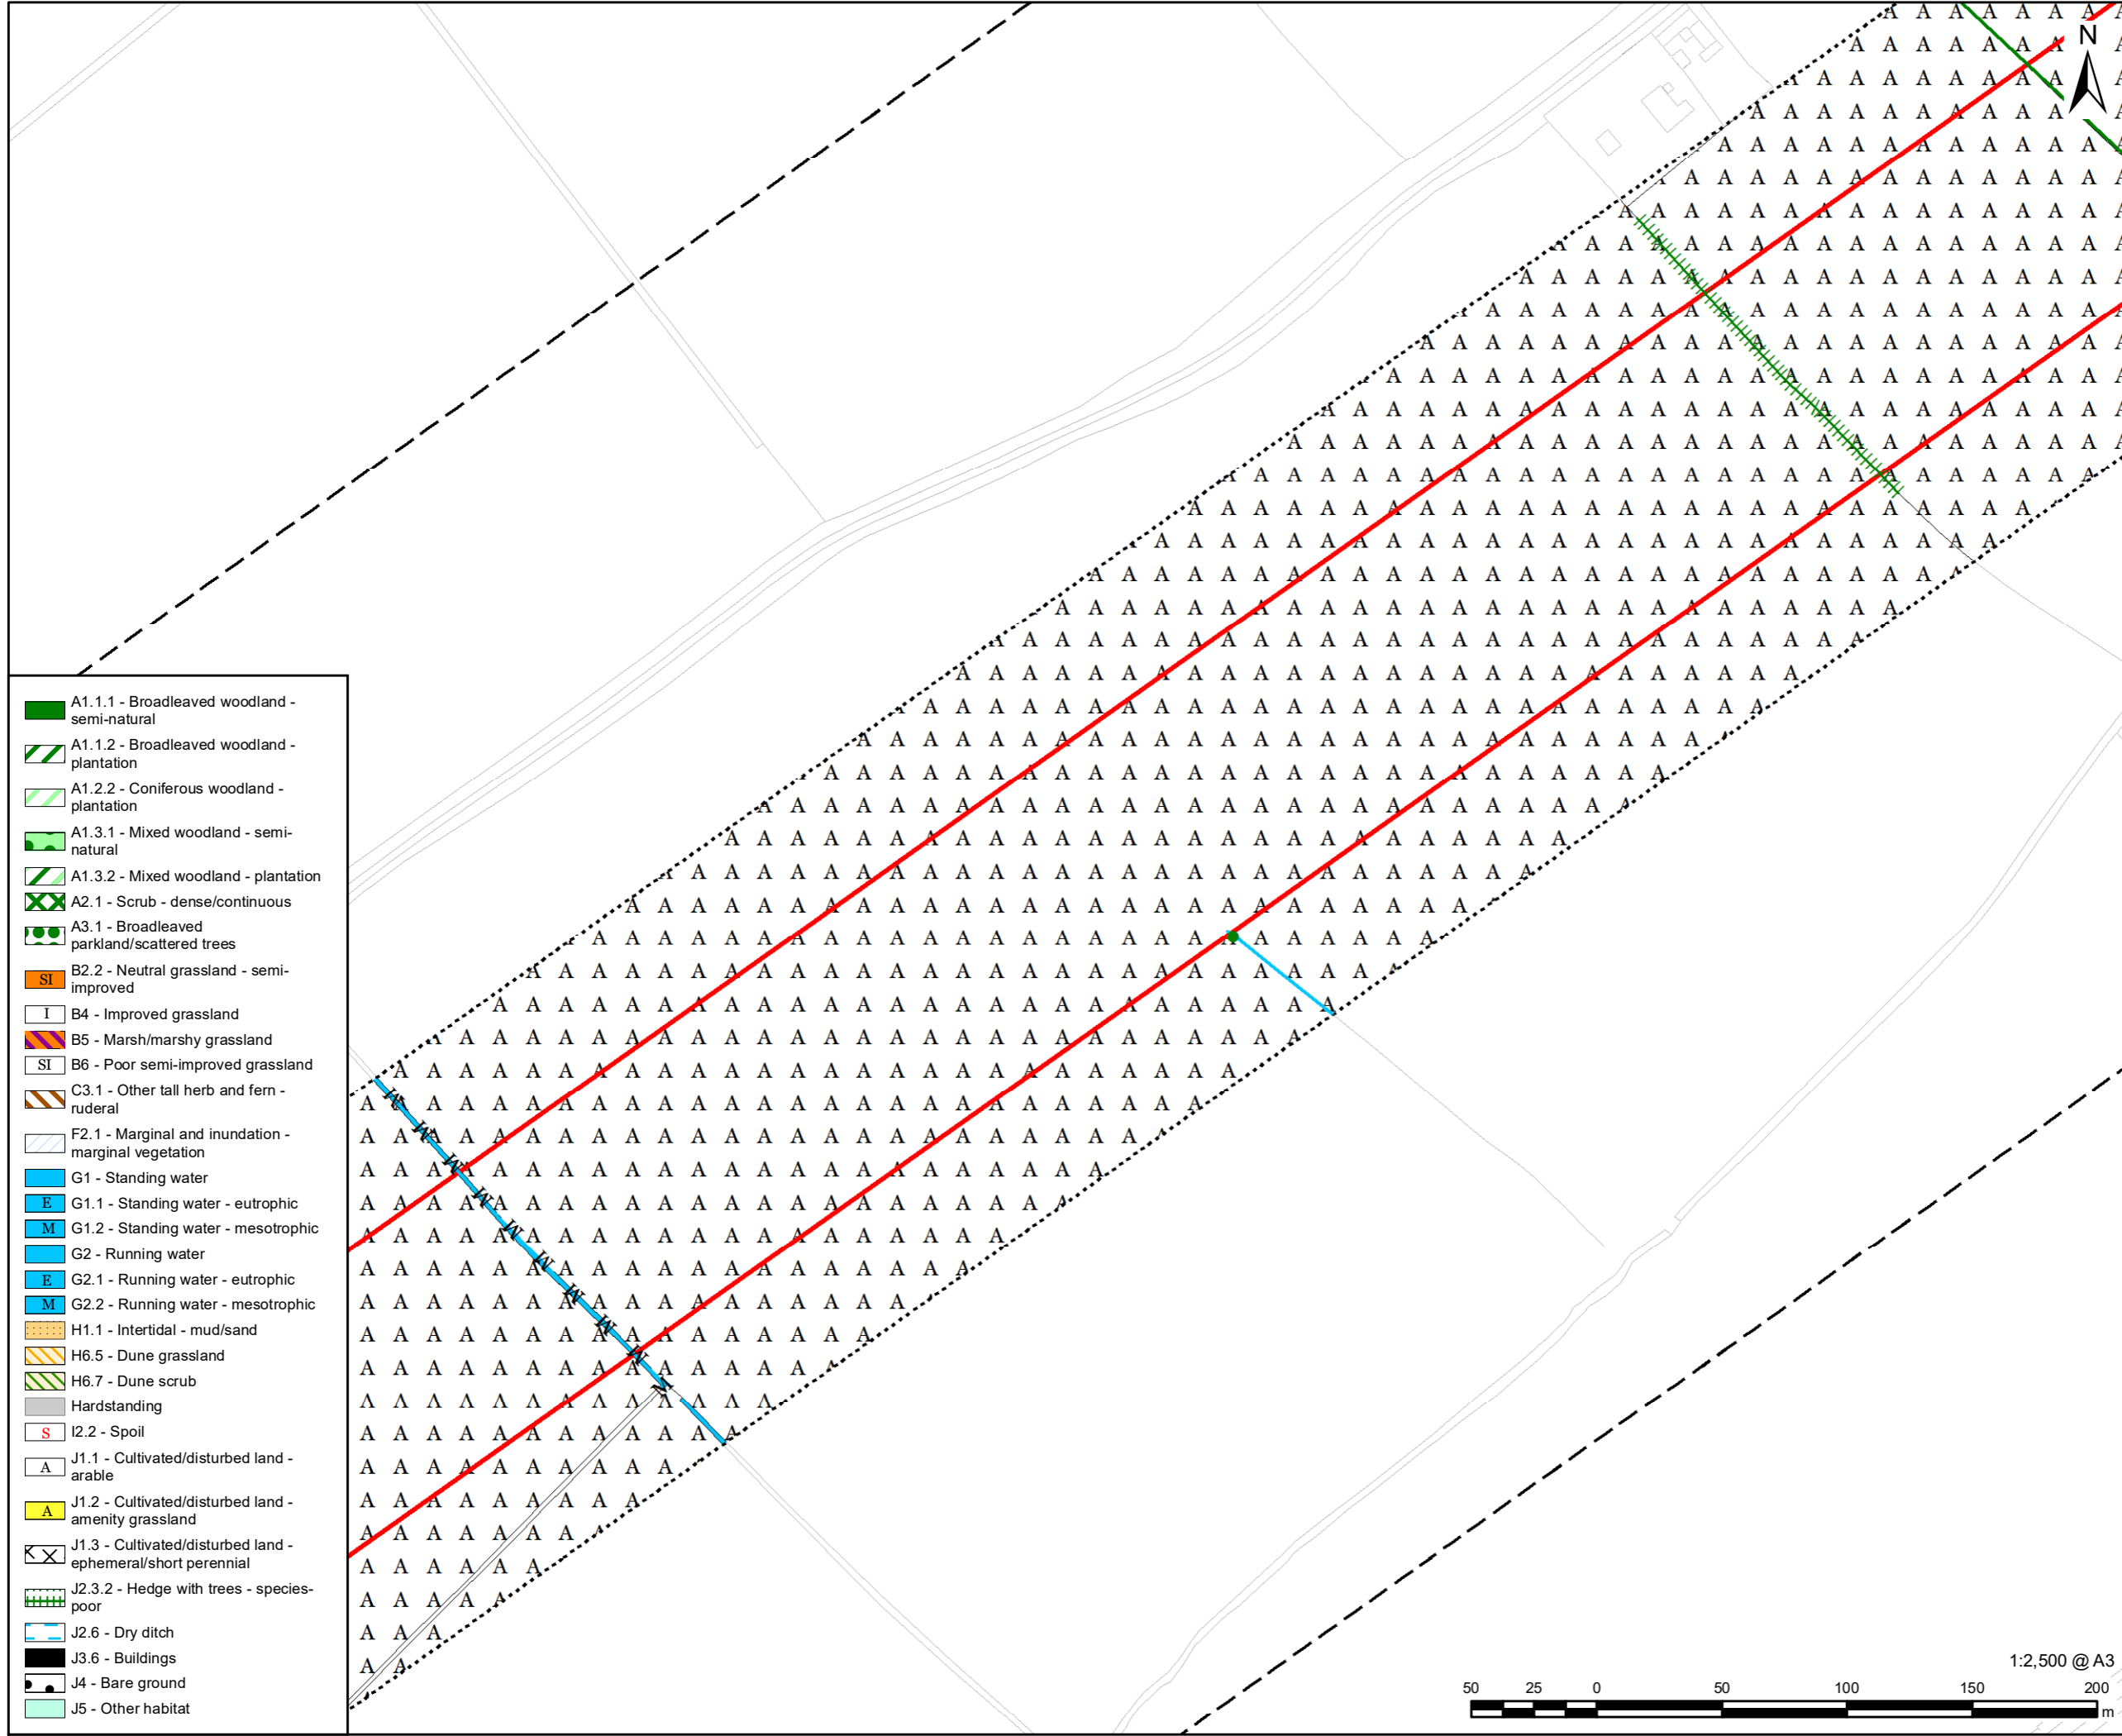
N

A1.1.1 - Broadleaved woodland - semi-natural
A1.1.2 - Broadleaved woodland - plantation
A1.2.2 - Coniferous woodland - plantation
A1.3.1 - Mixed woodland - semi-natural
A1.3.2 - Mixed woodland - plantation
A2.1 - Scrub - dense/continuous
A3.1 - Broadleaved parkland/scattered trees
SI B2.2 - Neutral grassland - semi-improved
I B4 - Improved grassland
B5 - Marsh/marshy grassland
SI B6 - Poor semi-improved grassland
C3.1 - Other tall herb and fern - ruderal
F2.1 - Marginal and inundation - marginal vegetation
G1 - Standing water
E G1.1 - Standing water - eutrophic
M G1.2 - Standing water - mesotrophic
G2 - Running water
E G2.1 - Running water - eutrophic
M G2.2 - Running water - mesotrophic
H1.1 - Intertidal - mud/sand
H6.5 - Dune grassland
H6.7 - Dune scrub
Hardstanding
S I2.2 - Spoil
A J1.1 - Cultivated/disturbed land - arable
A J1.2 - Cultivated/disturbed land - amenity grassland
J1.3 - Cultivated/disturbed land - ephemeral/short perennial
J2.3.2 - Hedge with trees - species-poor
J2.6 - Dry ditch
J3.6 - Buildings
J4 - Bare ground
J5 - Other habitat

1:2,500 @ A3
50 25 0 50 100 150 200
m